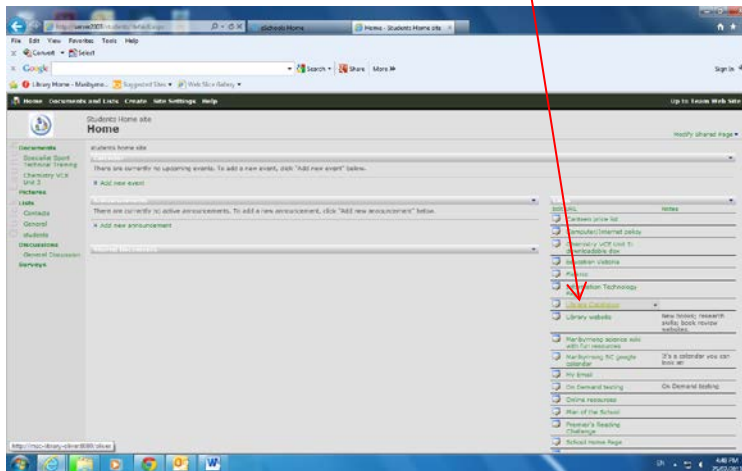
http://server2005/students/default.aspx
pSchools Home
Home - Students Home site

File Edit View Favorites Tools Help
Convert Select
Google
Search Share More »
Sign In
Library Home - Maribyrno... Suggested Sites Web Slice Gallery

Home Documents and Lists Create Site Settings Help
Up to Team Web Site

Students Home site
Home
Modify Shared Page

Documents
Specialist Sport Technical Training
Chemistry VCE Unit 3
Pictures
Lists
Contacts
General
students
Discussions
General Discussion
Surveys

students home site

Events
There are currently no upcoming events. To add a new event, click "Add new event" below.
Add new event

Announcements
There are currently no active announcements. To add a new announcement, click "Add new announcement" below.
Add new announcement

Shared Documents

Links
URL | Notes
Canteen price list
Computer/Internet policy
Chemistry VCE Unit 3: downloadable doc
Education Victoria
Finance
Information Technology
Library Catalogue
Library website | New books; research skills; book review websites.
Maribyrnong science wiki with fun resources
Maribyrnong SC google calendar | It's a calendar you can book on
My Email
On Demand testing | On Demand testing
Online resources
Plan of the School
Premier's Reading Challenge
School Home Page

http://msc-library-oliver8080/oliver

4:40 PM